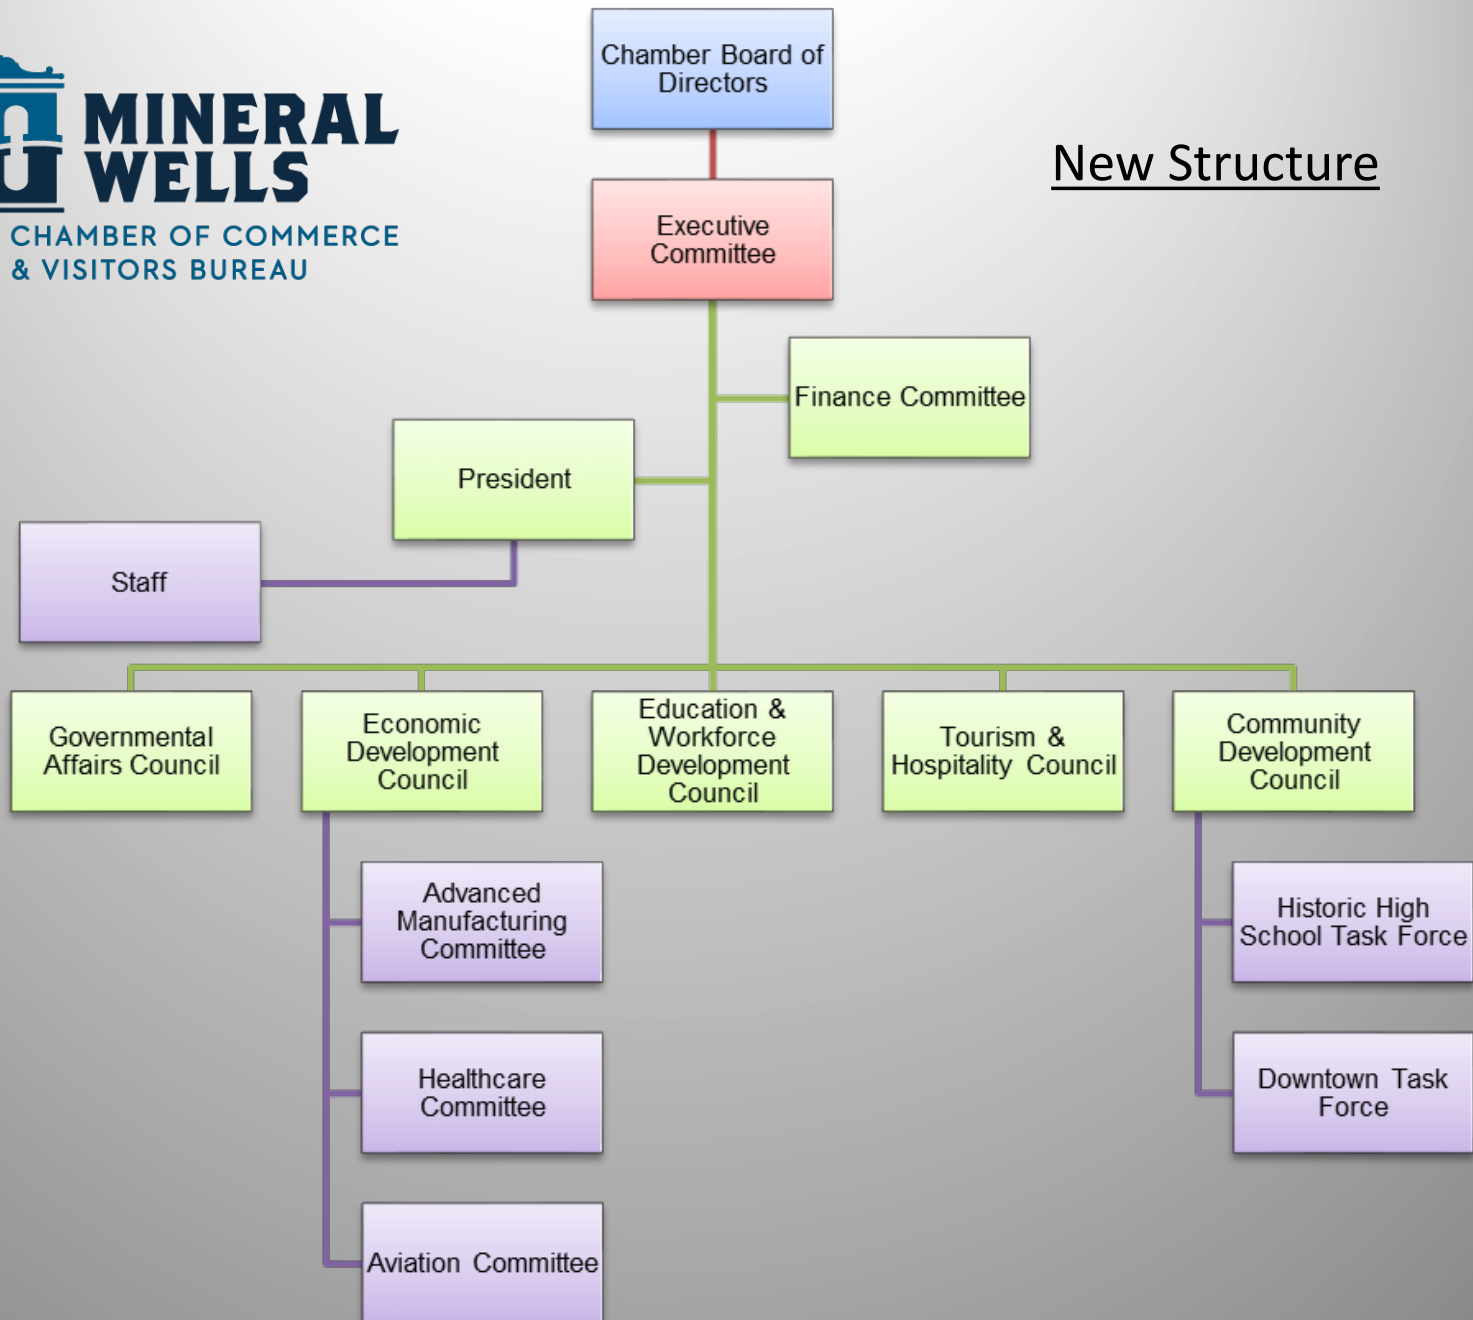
MINERAL WELLS
CHAMBER OF COMMERCE
& VISITORS BUREAU

Chamber Board of Directors

New Structure

Executive Committee

Finance Committee

President

Staff

Governmental Affairs Council

Economic Development Council

Education & Workforce Development Council

Tourism & Hospitality Council

Community Development Council

Advanced Manufacturing Committee

Healthcare Committee

Aviation Committee

Historic High School Task Force

Downtown Task Force